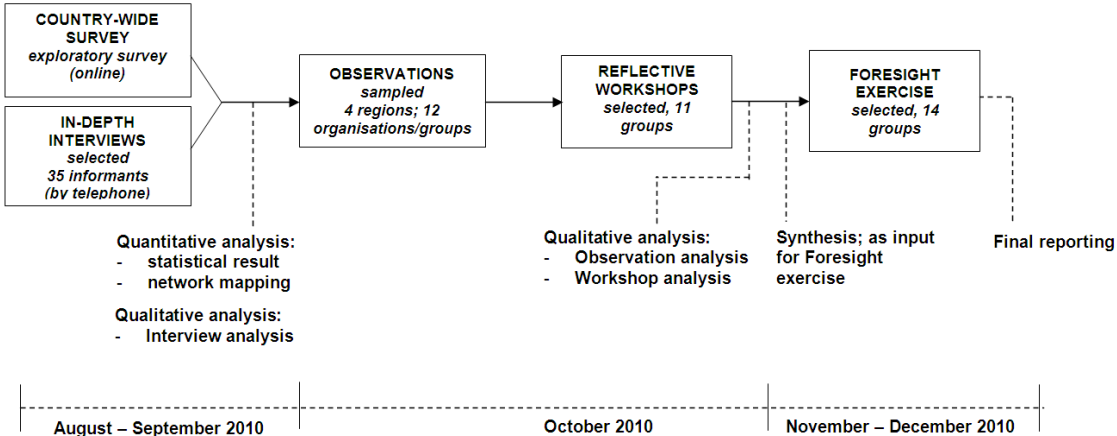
COUNTRY-WIDE SURVEY
*exploratory survey (online)*

IN-DEPTH INTERVIEWS
*selected 35 informants (by telephone)*

OBSERVATIONS
*sampled 4 regions; 12 organisations/groups*

REFLECTIVE WORKSHOPS
*selected, 11 groups*

FORESIGHT EXERCISE
*selected, 14 groups*

Quantitative analysis:
- statistical result
- network mapping

Qualitative analysis:
- Interview analysis

Qualitative analysis:
- Observation analysis
- Workshop analysis

Synthesis; as input for Foresight exercise

Final reporting

August – September 2010

October 2010

November – December 2010